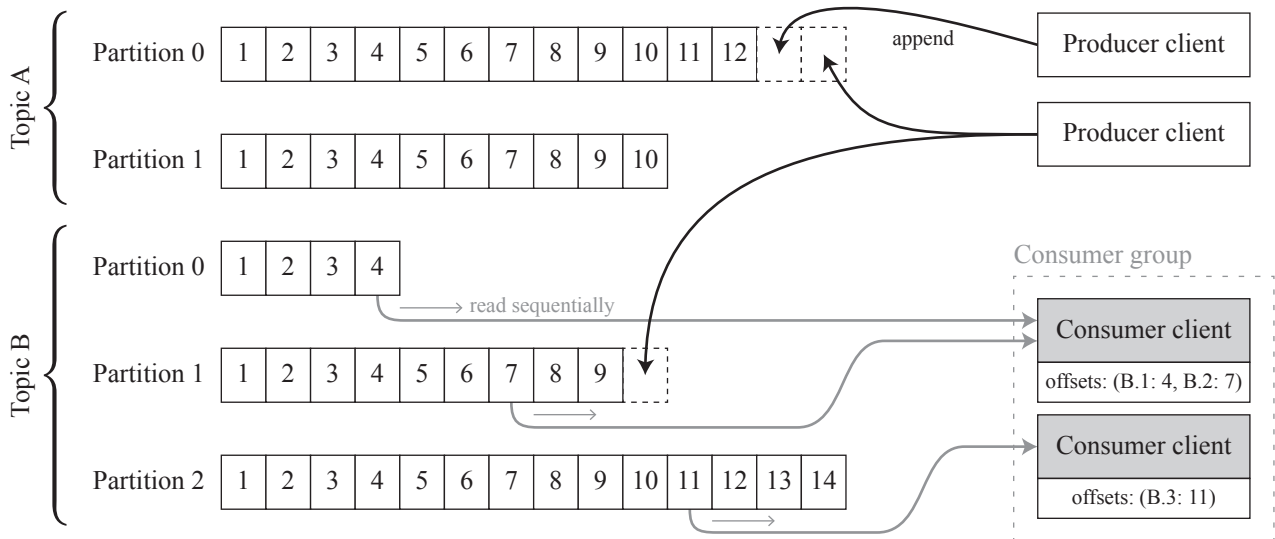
Topic A

Partition 0 | 1 | 2 | 3 | 4 | 5 | 6 | 7 | 8 | 9 | 10 | 11 | 12

append

Producer client

Producer client

Partition 1 | 1 | 2 | 3 | 4 | 5 | 6 | 7 | 8 | 9 | 10

Topic B

Partition 0 | 1 | 2 | 3 | 4

read sequentially

Consumer group

Consumer client

offsets: (B.1: 4, B.2: 7)

Partition 1 | 1 | 2 | 3 | 4 | 5 | 6 | 7 | 8 | 9

Consumer client

offsets: (B.3: 11)

Partition 2 | 1 | 2 | 3 | 4 | 5 | 6 | 7 | 8 | 9 | 10 | 11 | 12 | 13 | 14